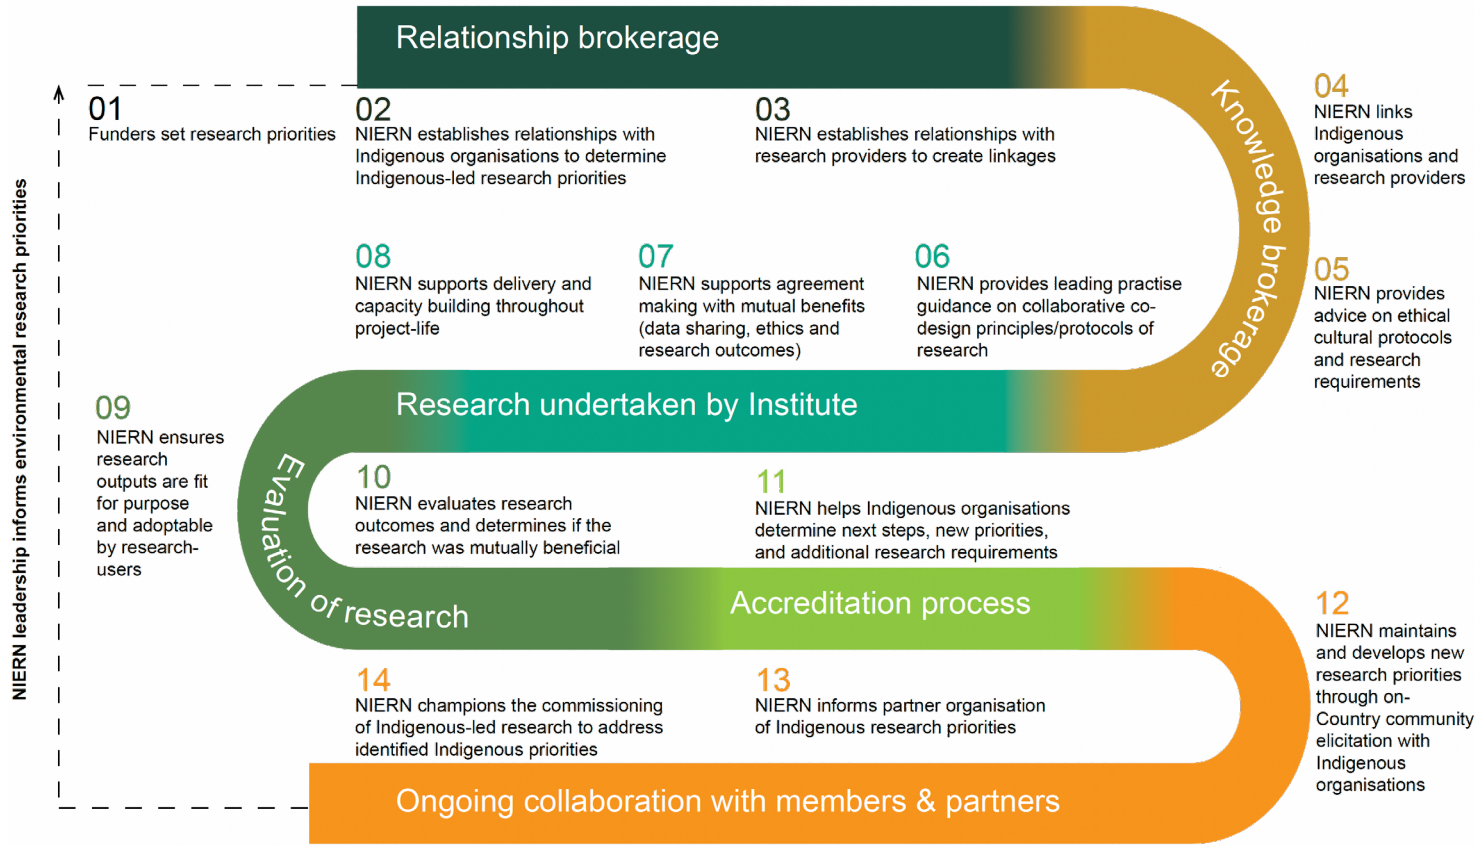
Relationship brokerage

NIERN leadership informs environmental research priorities

01
Funders set research priorities

02
NIERN establishes relationships with Indigenous organisations to determine Indigenous-led research priorities

03
NIERN establishes relationships with research providers to create linkages

Knowledge brokerage

04
NIERN links Indigenous organisations and research providers

05
NIERN provides advice on ethical cultural protocols and research requirements

06
NIERN provides leading practise guidance on collaborative co-design principles/protocols of research

07
NIERN supports agreement making with mutual benefits (data sharing, ethics and research outcomes)

08
NIERN supports delivery and capacity building throughout project-life

Research undertaken by Institute

09
NIERN ensures research outputs are fit for purpose and adoptable by research-users

Evaluation of research

10
NIERN evaluates research outcomes and determines if the research was mutually beneficial

11
NIERN helps Indigenous organisations determine next steps, new priorities, and additional research requirements

Accreditation process

12
NIERN maintains and develops new research priorities through on-Country community elicitation with Indigenous organisations

13
NIERN informs partner organisation of Indigenous research priorities

14
NIERN champions the commissioning of Indigenous-led research to address identified Indigenous priorities

Ongoing collaboration with members & partners